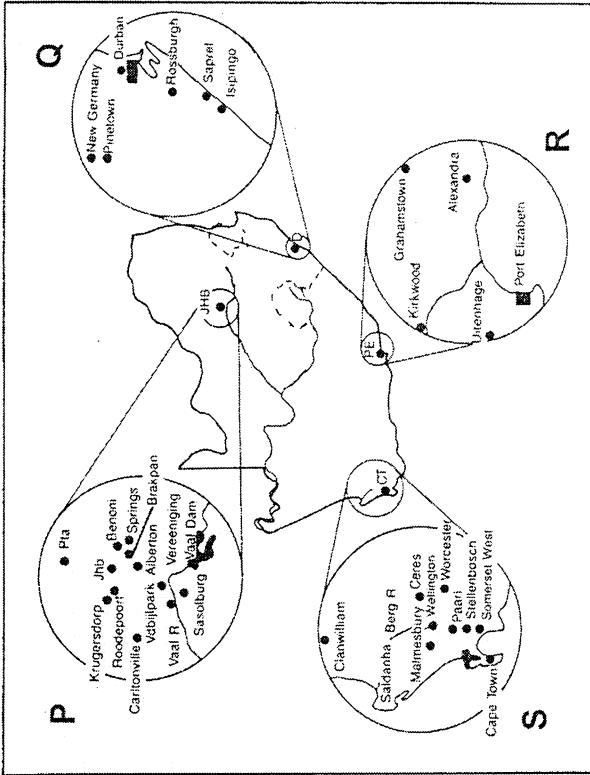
P

Pta
Krugersdorp
Jhb
Benoni
Roodepoort
Springs
Brakpan
Carletonville
Alberton
Vdbijlpark
Vereeniging
Vaal R
Vaal Dam
Sasolburg

JHB

Q

New Germany
Pinetown
Durban
Rossburgh
Sapref
Isipingo

R

Grahamstown
Alexandria
Kirkwood
Uitenhage
Port Elizabeth

PE

CT

S

Clanwilliam
Berg R
Saldanha
Ceres
Malmesbury
Wellington
Worcester
Paarl
Stellenbosch
Somerset West
Cape Town